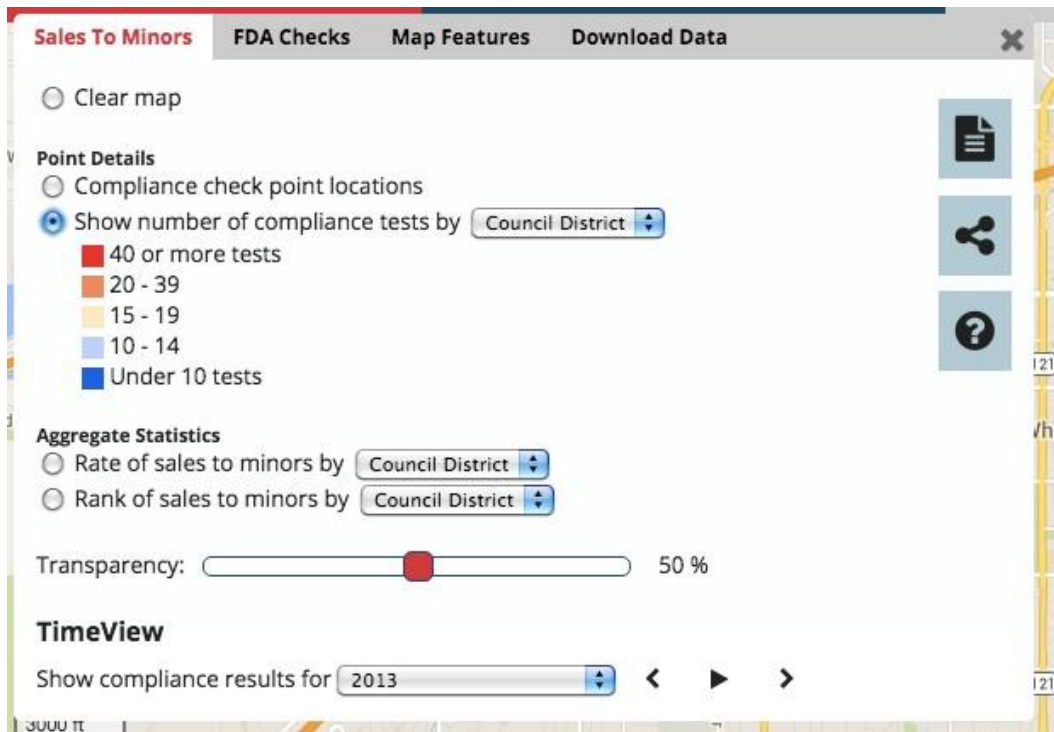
Sales To Minors | FDA Checks | Map Features | Download Data

Clear map

Point Details
Compliance check point locations
Show number of compliance tests by Council District
40 or more tests
20 - 39
15 - 19
10 - 14
Under 10 tests

Aggregate Statistics
Rate of sales to minors by Council District
Rank of sales to minors by Council District

Transparency: 50 %

TimeView
Show compliance results for 2013

3000 ft